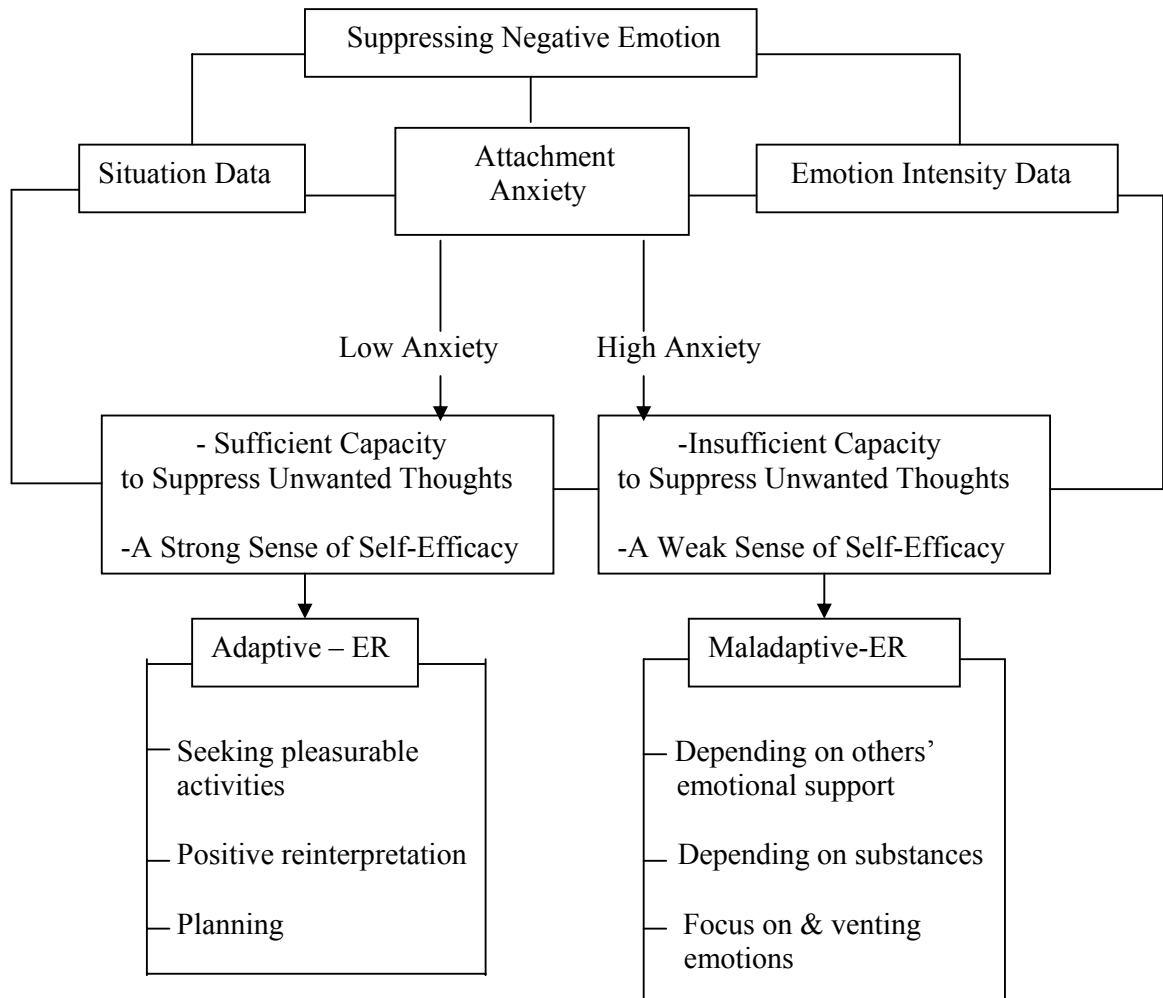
Suppressing Negative Emotion

Situation Data

Attachment Anxiety

Emotion Intensity Data

Low Anxiety

High Anxiety

- Sufficient Capacity to Suppress Unwanted Thoughts

-A Strong Sense of Self-Efficacy

-Insufficient Capacity to Suppress Unwanted Thoughts

-A Weak Sense of Self-Efficacy

Adaptive – ER

Seeking pleasurable activities

Positive reinterpretation

Planning

Maladaptive-ER

Depending on others' emotional support

Depending on substances

Focus on & venting emotions